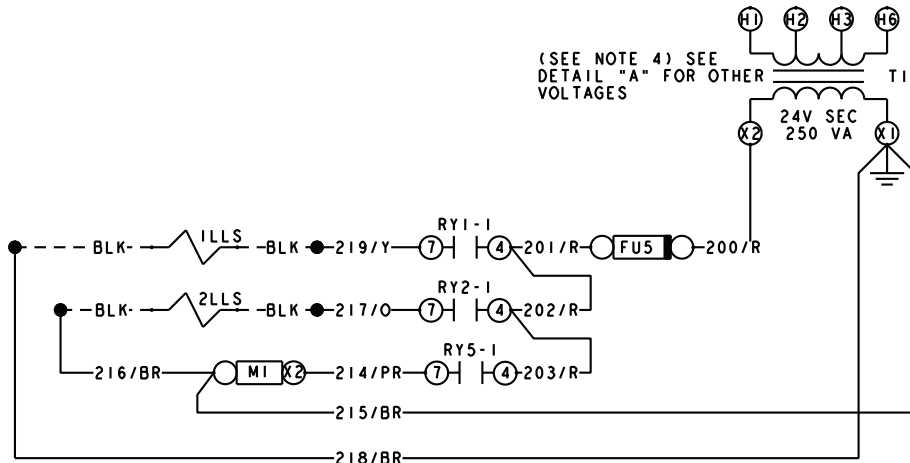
H1 H2 H3 H6

(SEE NOTE 4) SEE DETAIL "A" FOR OTHER VOLTAGES

T1

24V SEC
250 VA

X2 X1

BLK 1LLS BLK 219/Y 7 RY1-1 4 201/R FU5 200/R

BLK 2LLS BLK 217/O 7 RY2-1 4 202/R

216/BR M1 X2 214/PR 7 RY5-1 4 203/R

215/BR

218/BR